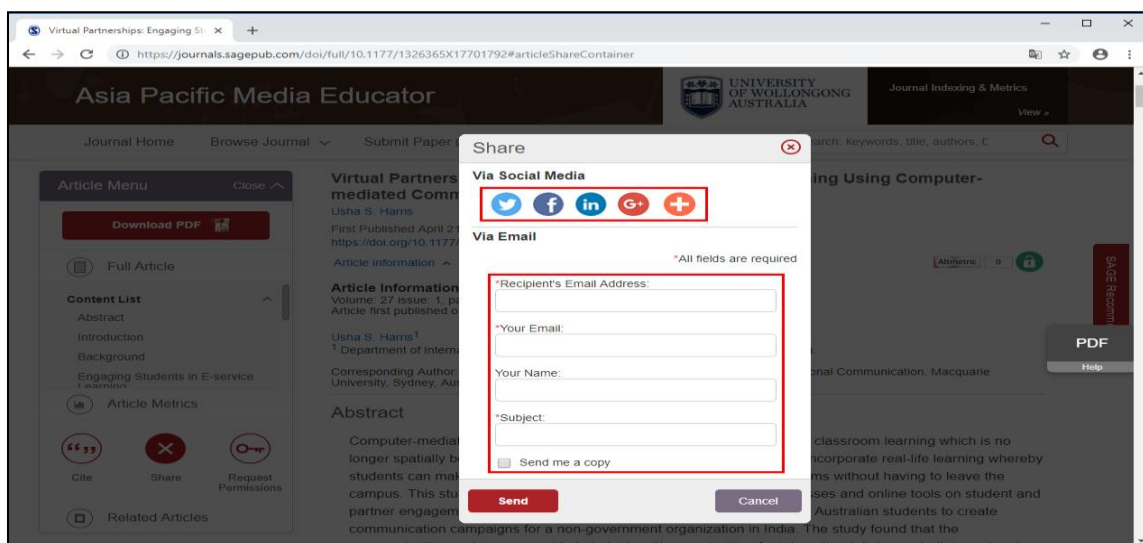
Virtual Partnerships: Engaging St ×
+
https://journals.sagepub.com/doi/full/10.1177/1326365X17701792#articleShareContainer

Asia Pacific Media Educator
UNIVERSITY OF WOLLONGONG AUSTRALIA
Journal Indexing & Metrics
View »

Journal Home
Browse Journal
Submit Paper
arch: keywords, title, authors, C

Article Menu
Close
Download PDF
Full Article
Content List
Abstract
Introduction
Background
Engaging Students in E-service Learning
Article Metrics
Cite
Share
Request Permissions
Related Articles

Virtual Partners
mediated Comm
ing Using Computer-
Usha S. Harris
First Published April 21
https://doi.org/10.1177/
Article information
Altmetric 0
Article Information
Volume: 27 issue: 1, pa
Article first published o
Usha S. Harris1
1 Department of Intern
Corresponding Author:
University, Sydney, Aus
onal Communication, Macquarie
Abstract
Computer-mediat
longer spatially b
students can mak
campus. This stu
partner engagem
communication campaigns for a non-government organization in India. The study found that the
classroom learning which is no
ncorporate real-life learning whereby
ms without having to leave the
ses and online tools on student and
Australian students to create

SAGE Recomm
PDF
Help

Share
Via Social Media
Via Email
*All fields are required
*Recipient's Email Address:
*Your Email:
Your Name:
*Subject:
Send me a copy
Send
Cancel